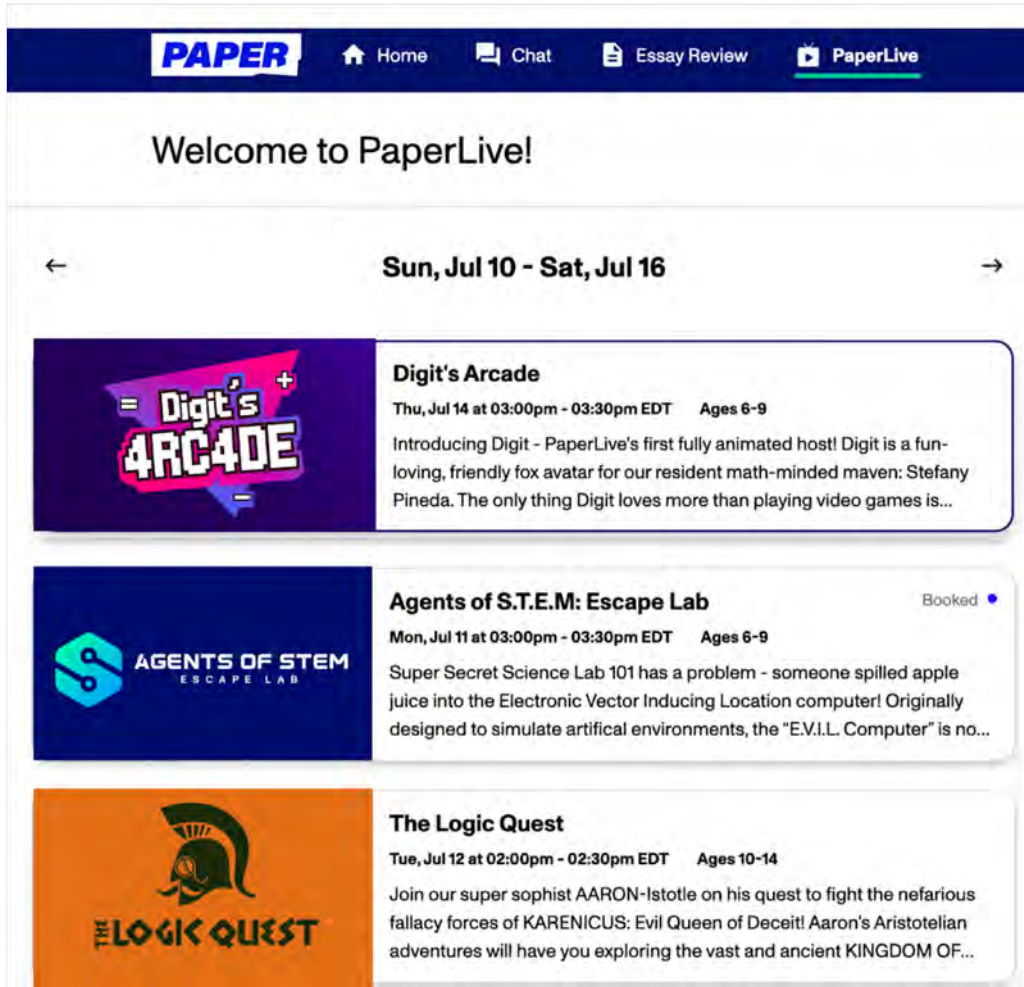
PAPER Home Chat Essay Review PaperLive

Welcome to PaperLive!

← Sun, Jul 10 - Sat, Jul 16 →

= Digit's 4RC4DE + −

Digit's Arcade
Thu, Jul 14 at 03:00pm - 03:30pm EDT Ages 6-9
Introducing Digit - PaperLive's first fully animated host! Digit is a fun-loving, friendly fox avatar for our resident math-minded maven: Stefany Pineda. The only thing Digit loves more than playing video games is...

AGENTS OF STEM ESCAPE LAB

Agents of S.T.E.M: Escape Lab
Booked
Mon, Jul 11 at 03:00pm - 03:30pm EDT Ages 6-9
Super Secret Science Lab 101 has a problem - someone spilled apple juice into the Electronic Vector Inducing Location computer! Originally designed to simulate artifical environments, the "E.V.I.L. Computer" is no...

THE LOGIC QUEST

The Logic Quest
Tue, Jul 12 at 02:00pm - 02:30pm EDT Ages 10-14
Join our super sophist AARON-Istotle on his quest to fight the nefarious fallacy forces of KARENICUS: Evil Queen of Deceit! Aaron's Aristotelian adventures will have you exploring the vast and ancient KINGDOM OF...